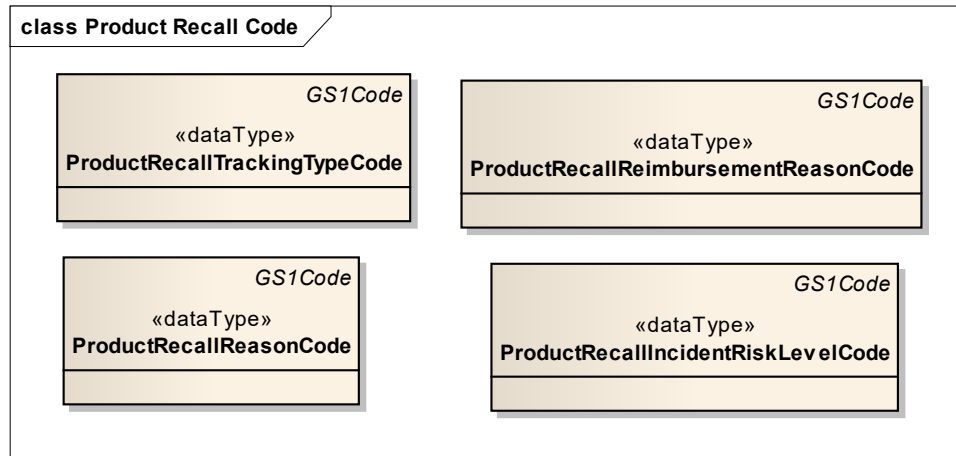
class Product Recall Code

GS1Code
«dataType»
ProductRecallTrackingTypeCode

GS1Code
«dataType»
ProductRecallReimbursementReasonCode

GS1Code
«dataType»
ProductRecallReasonCode

GS1Code
«dataType»
ProductRecallIncidentRiskLevelCode